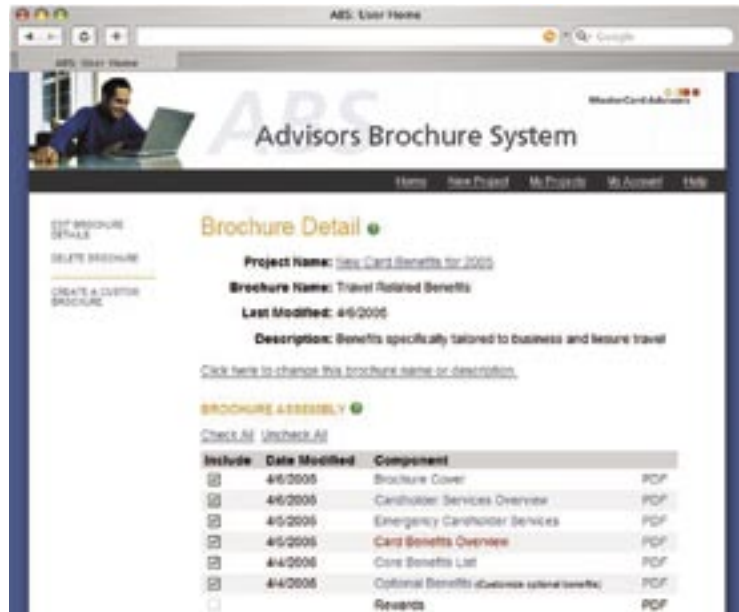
ABS: User Home

Google

ABS: User Home

MasterCard Advisors

ABS

Advisors Brochure System

Home New Project My Projects My Account Help

EDIT BROCHURE DETAILS

DELETE BROCHURE

CREATE A CUSTOM BROCHURE

Brochure Detail

Project Name: New Card Benefits for 2005

Brochure Name: Travel Related Benefits

Last Modified: 4/6/2005

Description: Benefits specifically tailored to business and leisure travel

Click here to change this brochure name or description.

BROCHURE ASSEMBLY

Check All Uncheck All

| Include | Date Modified | Component | |
|---|---|---|---|
| ☑ | 4/6/2005 | Brochure Cover | PDF |
| ☑ | 4/6/2005 | Cardholder Services Overview | PDF |
| ☑ | 4/5/2005 | Emergency Cardholder Services | PDF |
| ☑ | 4/5/2005 | Card Benefits Overview | PDF |
| ☑ | 4/4/2005 | Core Benefits List | PDF |
| ☑ | 4/4/2005 | Optional Benefits (Customize optional benefits) | PDF |
| ☐ | | Rewards | PDF |